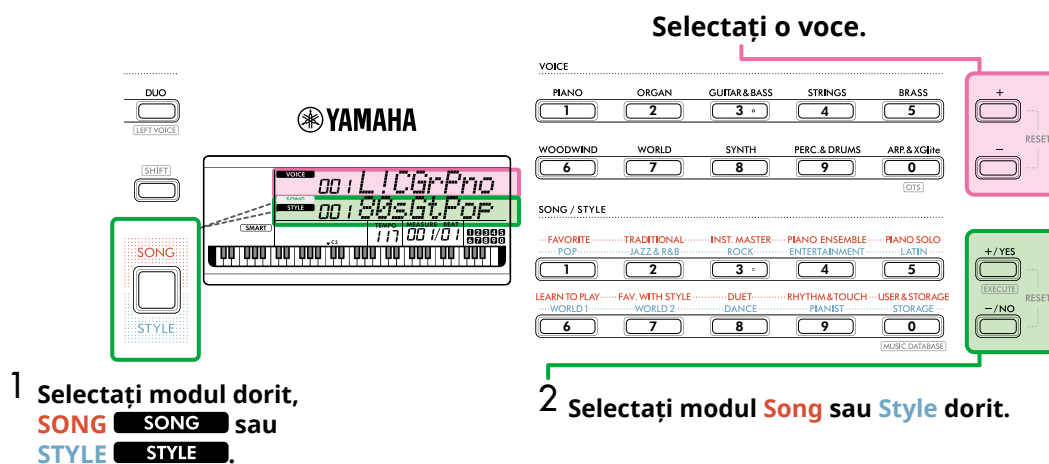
Selectați o voce.

DUO
LEFT VOICE

YAMAHA

SHIFT

VOICE
001 L!CGrPno
SONG
STYLE
001 80sGt.Pop
SMART
TEMPO
MEASURE
BEAT
117 001/01
C3

SONG
STYLE

VOICE
PIANO 1
ORGAN 2
GUITAR & BASS 3
STRINGS 4
BRASS 5
WOODWIND 6
WORLD 7
SYNTH 8
PERC. & DRUMS 9
ARP. & XGlite 0
OTS

SONG / STYLE
FAVORITE
POP 1
TRADITIONAL
JAZZ & R&B 2
INST. MASTER
ROCK 3
PIANO ENSEMBLE
ENTERTAINMENT 4
PIANO SOLO
LATIN 5
LEARN TO PLAY
WORLD 1 6
FAV. WITH STYLE
WORLD 2 7
DUET
DANCE 8
RHYTHM & TOUCH
PIANIST 9
USER & STORAGE
STORAGE 0
MUSIC DATABASE

+
–
RESET
+/YES
EXECUTE
–/NO
RESET

1 Selectați modul dorit, SONG SONG sau STYLE STYLE.

2 Selectați modul Song sau Style dorit.